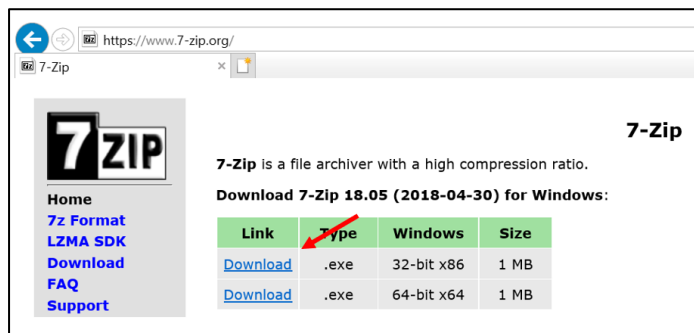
https://www.7-zip.org/

7-Zip

7ZIP

Home
7z Format
LZMA SDK
Download
FAQ
Support

7-Zip

7-Zip is a file archiver with a high compression ratio.

Download 7-Zip 18.05 (2018-04-30) for Windows:

| Link | Type | Windows | Size |
|---|---|---|---|
| Download | .exe | 32-bit x86 | 1 MB |
| Download | .exe | 64-bit x64 | 1 MB |